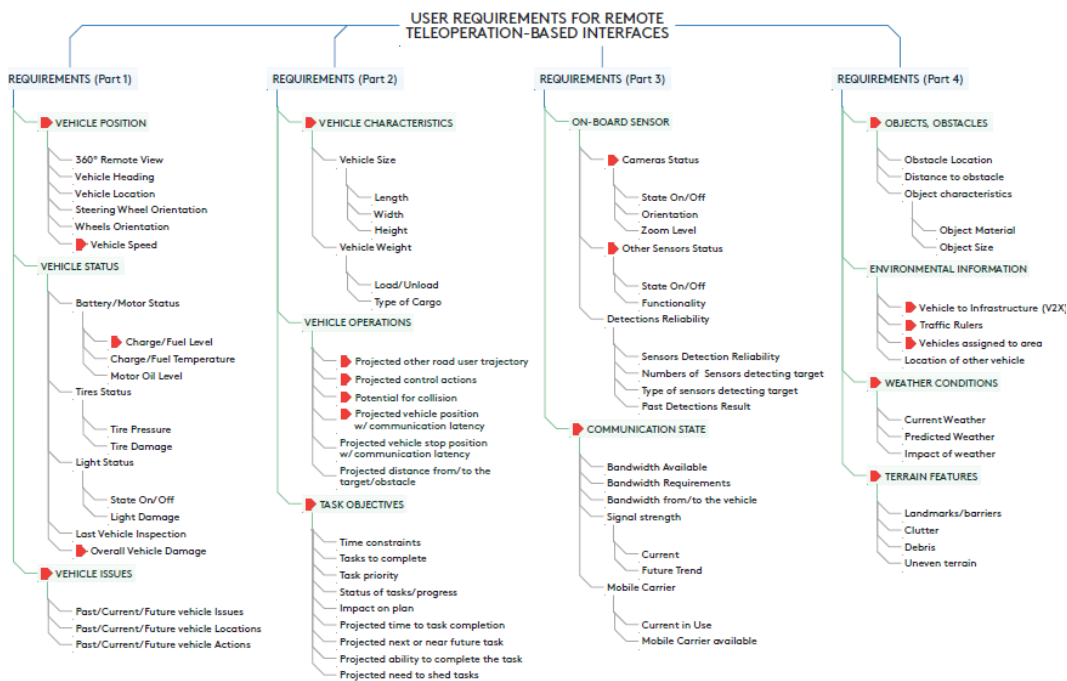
USER REQUIREMENTS FOR REMOTE TELEOPERATION-BASED INTERFACES

REQUIREMENTS (Part 1)

VEHICLE POSITION
360° Remote View
Vehicle Heading
Vehicle Location
Steering Wheel Orientation
Wheels Orientation
Vehicle Speed

VEHICLE STATUS
Battery/Motor Status
Charge/Fuel Level
Charge/Fuel Temperature
Motor Oil Level
Tires Status
Tire Pressure
Tire Damage
Light Status
State On/Off
Light Damage
Last Vehicle Inspection
Overall Vehicle Damage

VEHICLE ISSUES
Past/Current/Future vehicle Issues
Past/Current/Future vehicle Locations
Past/Current/Future vehicle Actions

REQUIREMENTS (Part 2)

VEHICLE CHARACTERISTICS
Vehicle Size
Length
Width
Height
Vehicle Weight
Load/Unload
Type of Cargo

VEHICLE OPERATIONS
Projected other road user trajectory
Projected control actions
Potential for collision
Projected vehicle position w/ communication latency
Projected vehicle stop position w/ communication latency
Projected distance from/to the target/obstacle

TASK OBJECTIVES
Time constraints
Tasks to complete
Task priority
Status of tasks/progress
Impact on plan
Projected time to task completion
Projected next or near future task
Projected ability to complete the task
Projected need to shed tasks

REQUIREMENTS (Part 3)

ON-BOARD SENSOR
Cameras Status
State On/Off
Orientation
Zoom Level
Other Sensors Status
State On/Off
Functionality
Detections Reliability
Sensors Detection Reliability
Numbers of Sensors detecting target
Type of sensors detecting target
Past Detections Result

COMMUNICATION STATE
Bandwidth Available
Bandwidth Requirements
Bandwidth from/to the vehicle
Signal strength
Current
Future Trend
Mobile Carrier
Current in Use
Mobile Carrier available

REQUIREMENTS (Part 4)

OBJECTS, OBSTACLES
Obstacle Location
Distance to obstacle
Object characteristics
Object Material
Object Size

ENVIRONMENTAL INFORMATION
Vehicle to Infrastructure (V2X)
Traffic Rulers
Vehicles assigned to area
Location of other vehicle

WEATHER CONDITIONS
Current Weather
Predicted Weather
Impact of weather

TERRAIN FEATURES
Landmarks/barriers
Clutter
Debris
Uneven terrain